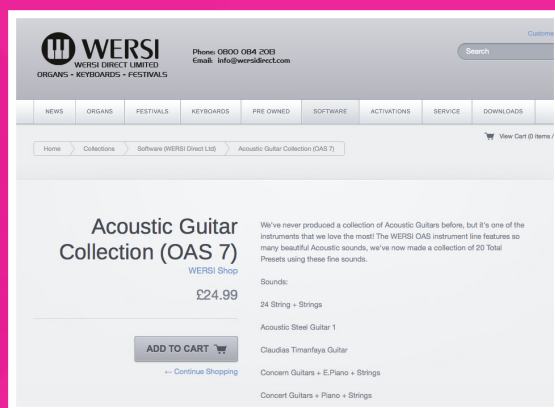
WERSI
WERSI DIRECT LIMITED
ORGANS - KEYBOARDS - FESTIVALS

Phone: 0800 084 2013
Email: info@wersidirect.com

Custome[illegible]

Search

NEWS ORGANS FESTIVALS KEYBOARDS PRE OWNED SOFTWARE ACTIVATIONS SERVICE DOWNLOADS

Home Collections Software (WERSI Direct Ltd) Acoustic Guitar Collection (OAS 7)

View Cart (0 items / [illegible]

Acoustic Guitar Collection (OAS 7)

WERSI Shop

£24.99

ADD TO CART

← Continue Shopping

We've never produced a collection of Acoustic Guitars before, but it's one of the instruments that we love the most! The WERSI OAS instrument line features so many beautiful Acoustic sounds, we've now made a collection of 20 Total Presets using these fine sounds.

Sounds:

24 String + Strings

Acoustic Steel Guitar 1

Claudias Timanfaya Guitar

Concern Guitars + E.Piano + Strings

Concert Guitars + Piano + Strings